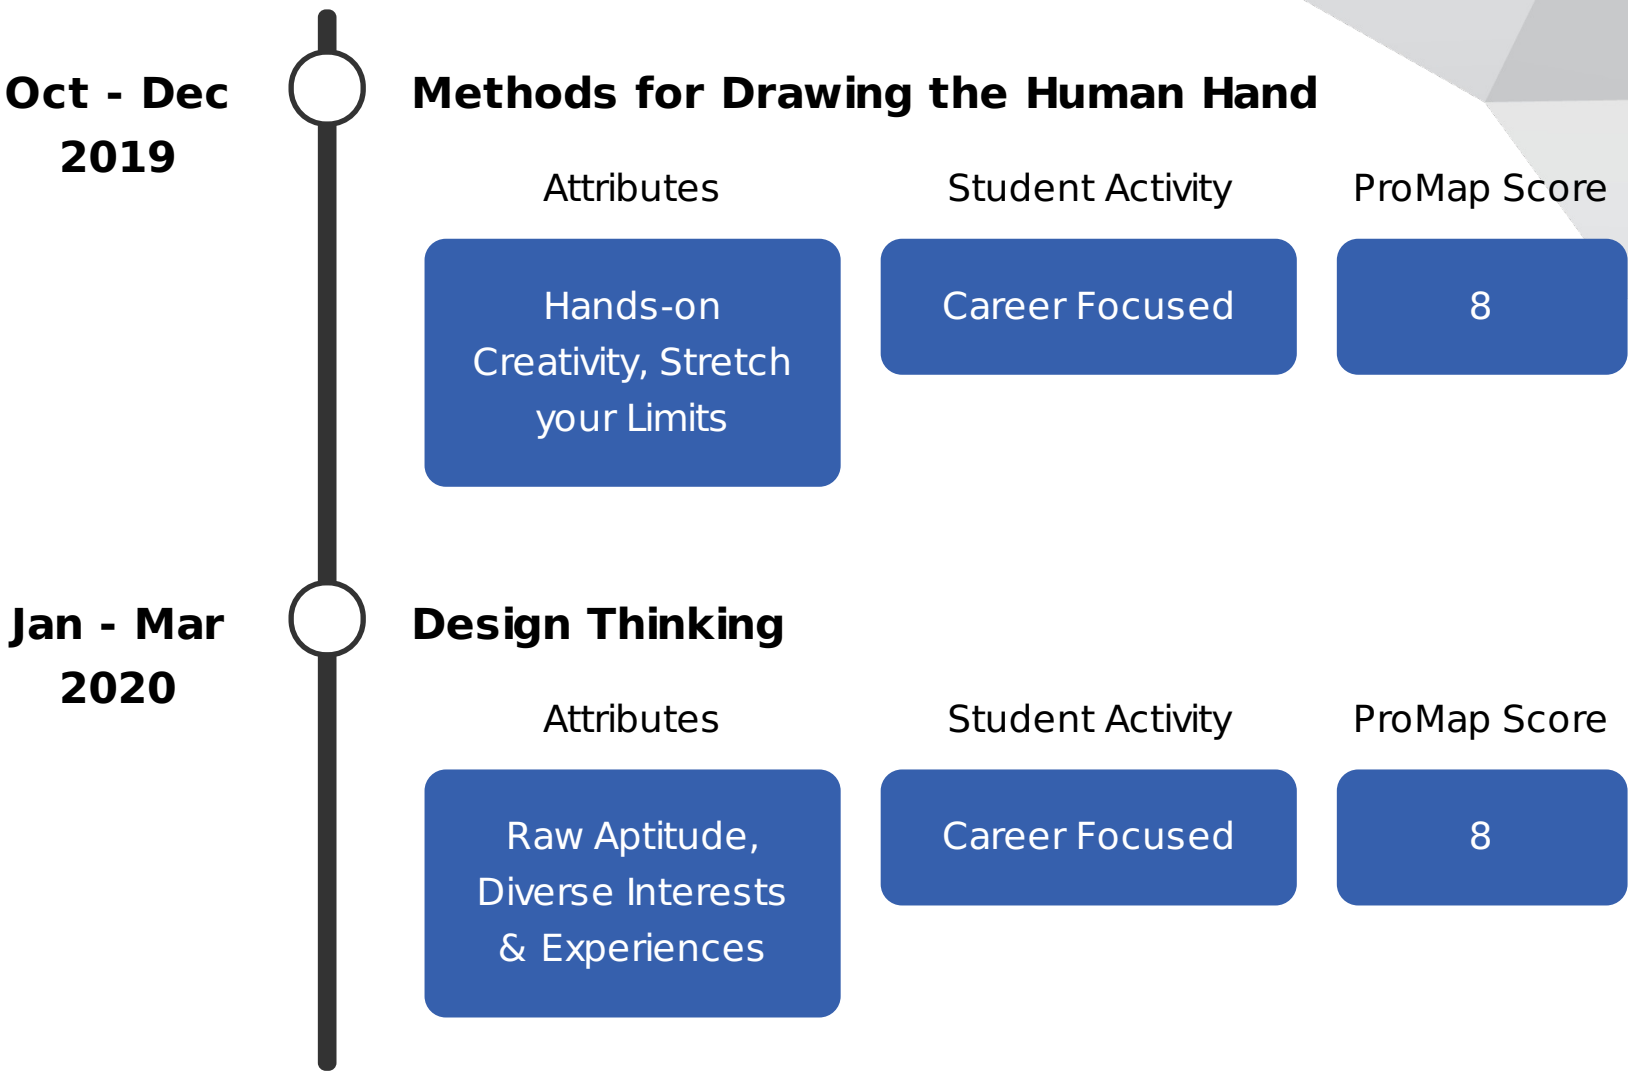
Oct - Dec 2019

Methods for Drawing the Human Hand

Attributes

Student Activity

ProMap Score

Hands-on Creativity, Stretch your Limits

Career Focused

8

Jan - Mar 2020

Design Thinking

Attributes

Student Activity

ProMap Score

Raw Aptitude, Diverse Interests & Experiences

Career Focused

8